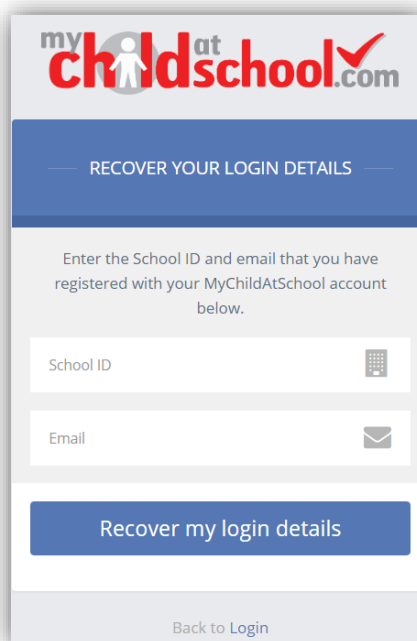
my child at school.com

RECOVER YOUR LOGIN DETAILS

Enter the School ID and email that you have registered with your MyChildAtSchool account below.

School ID

Email

Recover my login details

Back to Login